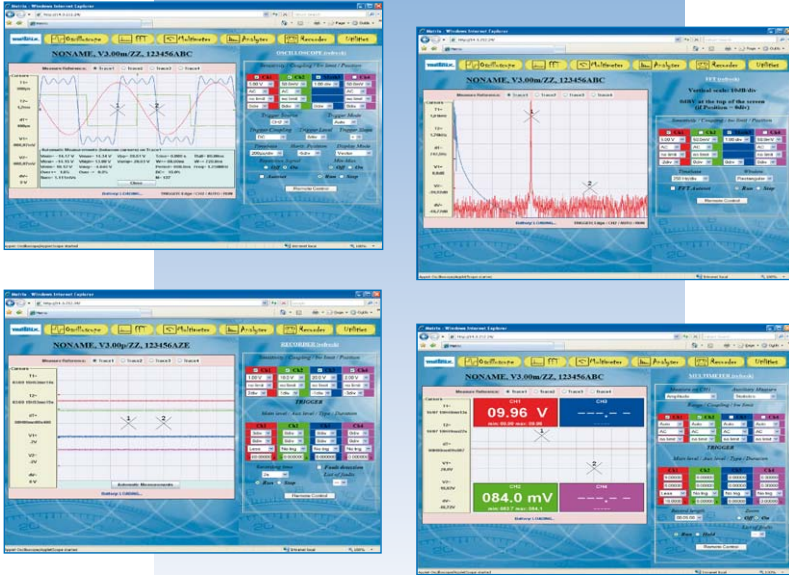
Metrix - Windows Internet Explorer

metrix

Oscilloscope

FFT

Multimeter

Analyzer

Recorder

Utilities

NONAME, V3.00m/ZZ, 123456ABC

OSCILLOSCOPE (refresh)

Measure Reference: Trace1 Trace2 Trace3 Trace4

Cursors

Sensitivity / Coupling / Bw limit / Position

CH1 CH2 CH3 CH4

Trigger Mode

Auto

Automatic Measurements

Close

Remote Control

Run Stop

Battery LOADING...

Internet local

NONAME, V3.00m/ZZ, 123456ABC

FFT (refresh)

Vertical scale: 10dB/div

0dBV at the top of the screen (if Position = 0div)

Measure Reference: Trace1 Trace2 Trace3 Trace4

Remote Control

Run Stop

Battery LOADING...

NONAME, V3.00p/ZZ, 123456AZE

RECORDER (refresh)

Measure Reference: Trace1 Trace2 Trace3 Trace4

TRIGGER

Automatic Measurements

Remote Control

Run Stop

Battery LOADING...

NONAME, V3.00m/ZZ, 123456ABC

MULTIMETER (refresh)

Measure Reference: Trace1 Trace2 Trace3 Trace4

CH1

99.96 V

CH2

084.0 mV

TRIGGER

Remote Control

Run Stop

Battery LOADING...

Internet local